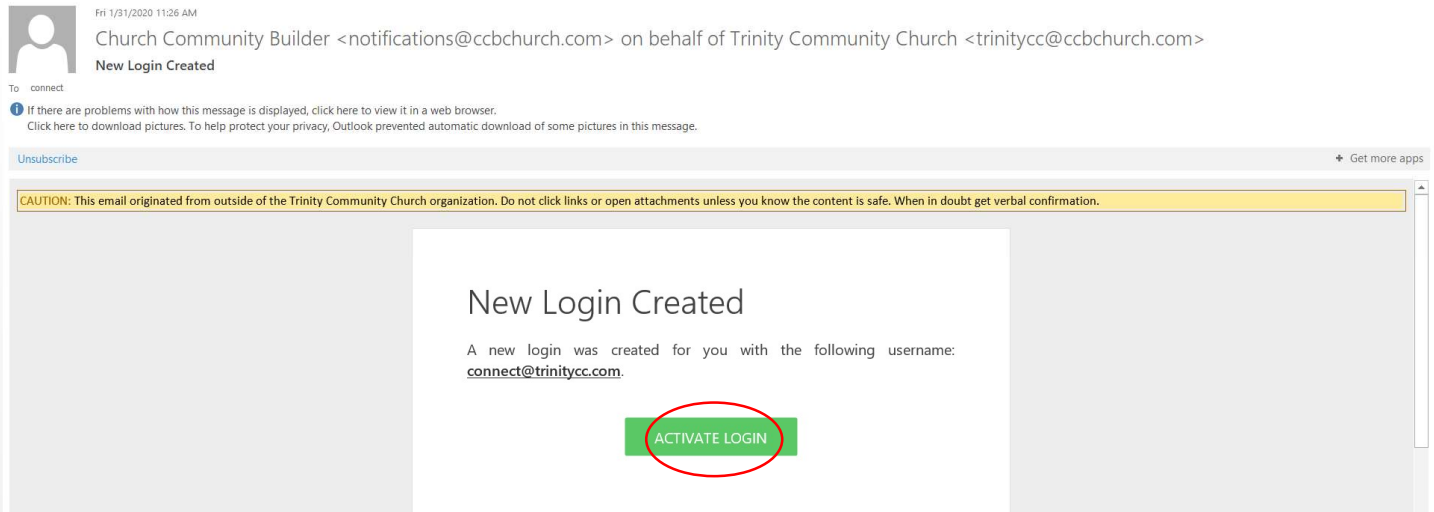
Fri 1/31/2020 11:26 AM

Church Community Builder <notifications@ccbchurch.com> on behalf of Trinity Community Church <trinitycc@ccbchurch.com>

New Login Created

To connect

If there are problems with how this message is displayed, click here to view it in a web browser.
Click here to download pictures. To help protect your privacy, Outlook prevented automatic download of some pictures in this message.

Unsubscribe

+ Get more apps

CAUTION: This email originated from outside of the Trinity Community Church organization. Do not click links or open attachments unless you know the content is safe. When in doubt get verbal confirmation.

New Login Created

A new login was created for you with the following username: connect@trinitycc.com.

ACTIVATE LOGIN